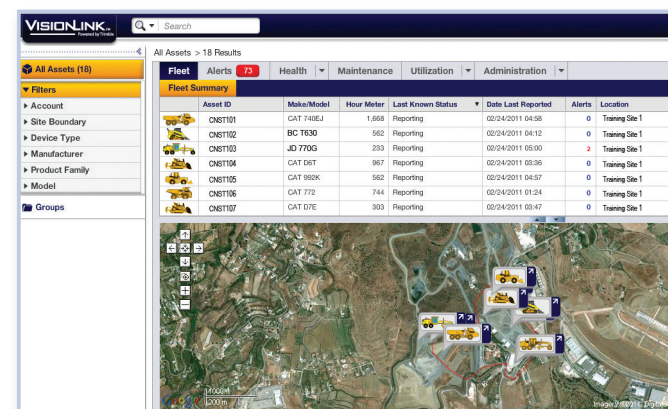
VISIONLINK
Powered by Trimble

Search

All Assets (18)
Filters
Account
Site Boundary
Device Type
Manufacturer
Product Family
Model
Groups

All Assets > 18 Results

Fleet | Alerts 73 | Health | Maintenance | Utilization | Administration

Fleet Summary

| | Asset ID | Make/Model | Hour Meter | Last Known Status | Date Last Reported | Alerts | Location |
|---|---|---|---|---|---|---|---|
| | CNST101 | CAT 740EJ | 1,668 | Reporting | 02/24/2011 04:58 | 0 | Training Site 1 |
| | CNST102 | BC T630 | 562 | Reporting | 02/24/2011 04:12 | 0 | Training Site 1 |
| | CNST103 | JD 770G | 233 | Reporting | 02/24/2011 05:00 | 2 | Training Site 1 |
| | CNST104 | CAT D6T | 967 | Reporting | 02/24/2011 03:36 | 0 | Training Site 1 |
| | CNST105 | CAT 992K | 562 | Reporting | 02/24/2011 04:57 | 0 | Training Site 1 |
| | CNST106 | CAT 772 | 744 | Reporting | 02/24/2011 01:24 | 0 | Training Site 1 |
| | CNST107 | CAT D7E | 303 | Reporting | 02/24/2011 03:47 | 0 | Training Site 1 |

1000 ft
200 m
Google
Image ©2011 DigitalGlobe